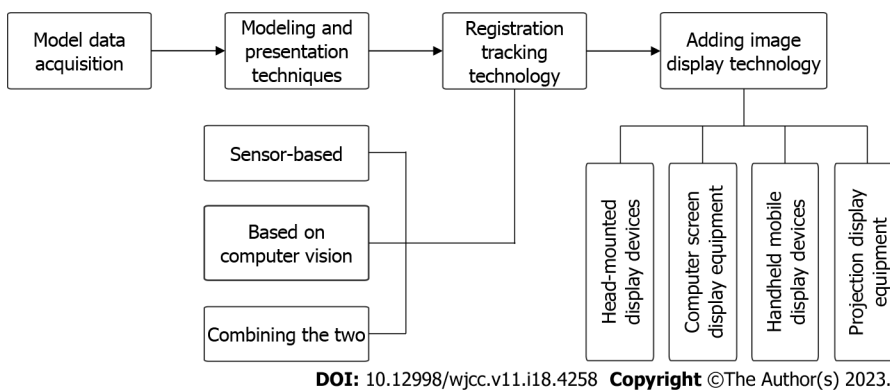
Model data acquisition

Modeling and presentation techniques

Registration tracking technology

Adding image display technology

Sensor-based

Based on computer vision

Combining the two

Head-mounted display devices

Computer screen display equipment

Handheld mobile display devices

Projection display equipment

**DOI:** 10.12998/wjcc.v11.i18.4258 **Copyright** ©The Author(s) 2023.